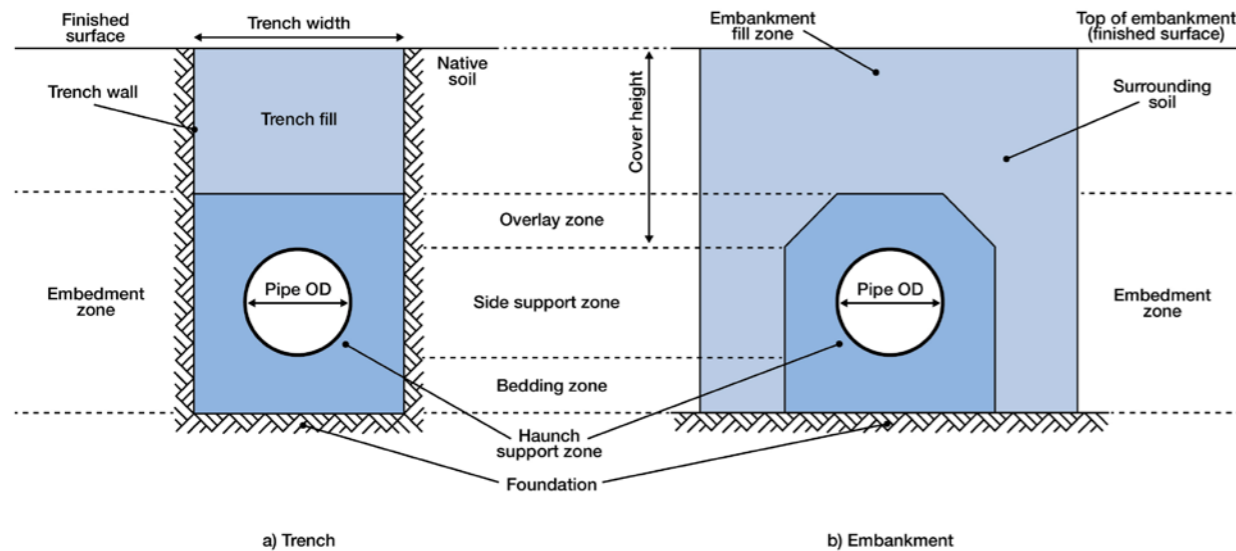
Finished surface

Trench width

Native soil

Trench wall

Trench fill

Embedment zone

Pipe OD

Cover height

Overlay zone

Side support zone

Bedding zone

Haunch support zone

Foundation

Embankment fill zone

Top of embankment (finished surface)

Surrounding soil

Pipe OD

Embedment zone

a) Trench

b) Embankment